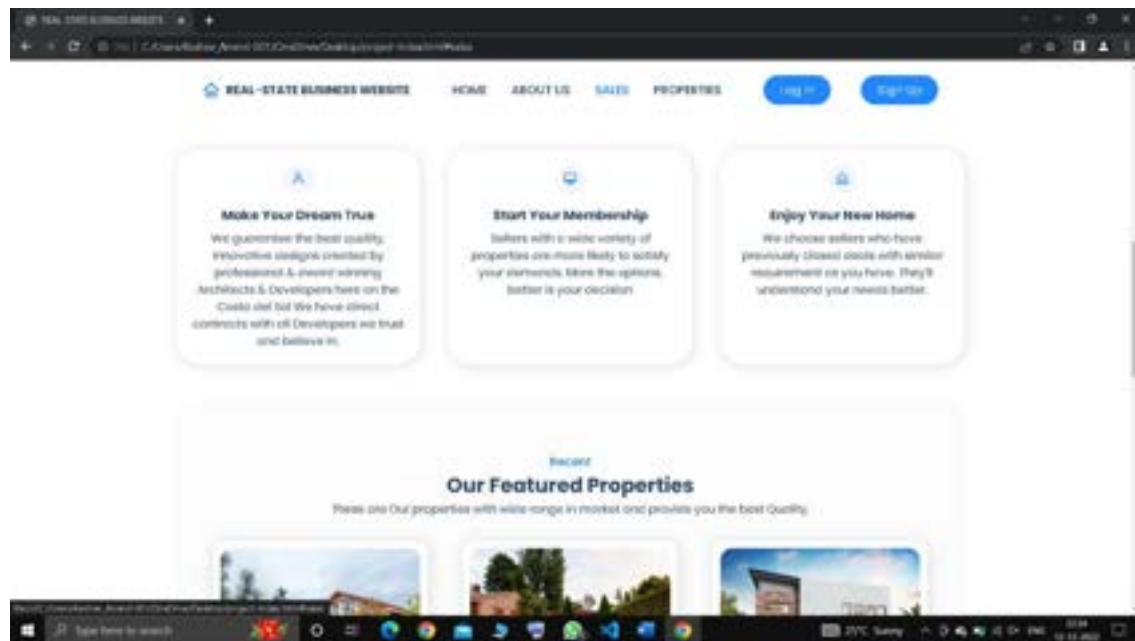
REAL-STATE BUSINESS WEBSITE

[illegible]

REAL-STATE BUSINESS WEBSITE HOME ABOUT US SALES PROPERTIES Log In Sign Up

Make Your Dream True

We guarantee the best quality, innovative designs created by professional & award winning Architects & Developers here on the Costa del Sol We have direct contracts with all Developers we trust and believe in.

Start Your Membership

Sellers with a wide variety of properties are more likely to satisfy your demands. More the options, better is your decision

Enjoy Your New Home

We choose sellers who have previously closed deals with similar requirement as you have. They'll understand your needs better.

Recent

Our Featured Properties

These are Our properties with wide range in market and provide you the best Quality.

Type here to search

25°C Sunny